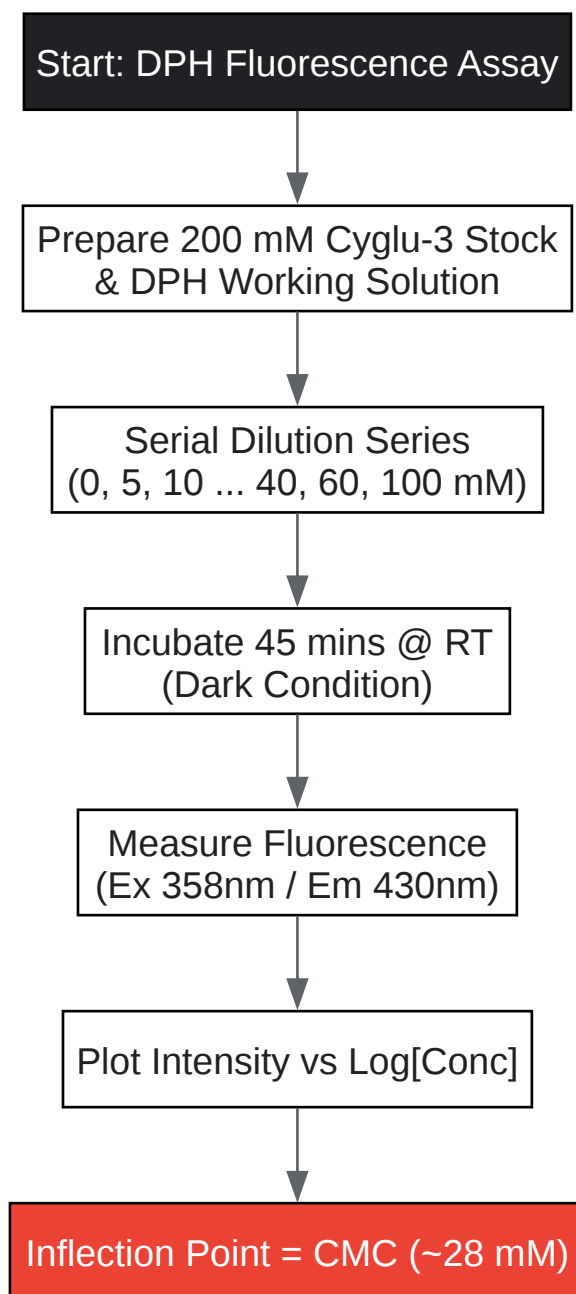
Start: DPH Fluorescence Assay

Prepare 200 mM Cyglu-3 Stock & DPH Working Solution

Serial Dilution Series (0, 5, 10 ... 40, 60, 100 mM)

Incubate 45 mins @ RT (Dark Condition)

Measure Fluorescence (Ex 358nm / Em 430nm)

Plot Intensity vs Log[Conc]

Inflection Point = CMC (~28 mM)